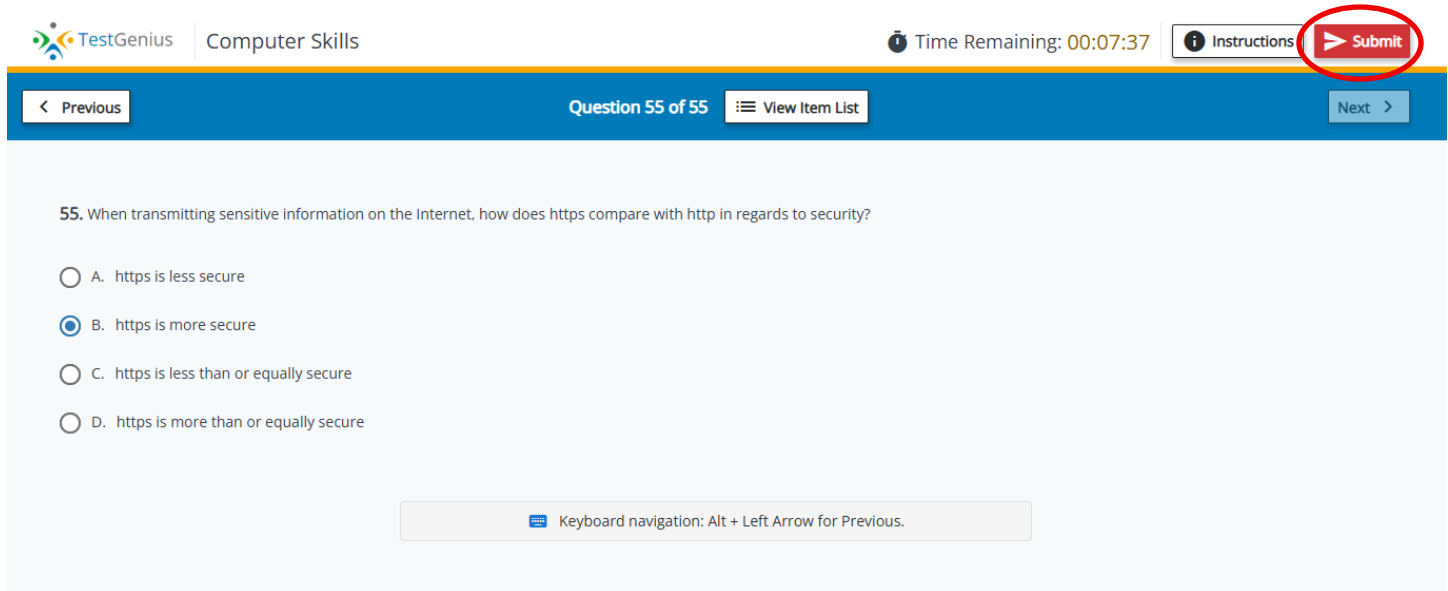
TestGenius Computer Skills Time Remaining: 00:07:37 Instructions Submit

Previous Question 55 of 55 View Item List Next

55. When transmitting sensitive information on the Internet, how does https compare with http in regards to security?

A. https is less secure

B. https is more secure

C. https is less than or equally secure

D. https is more than or equally secure

Keyboard navigation: Alt + Left Arrow for Previous.